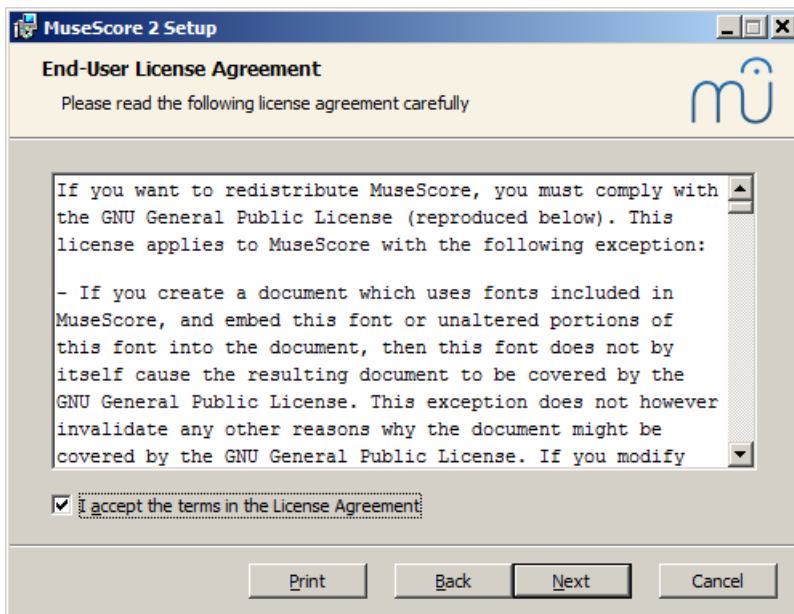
MuseScore 2 Setup

End-User License Agreement

Please read the following license agreement carefully

If you want to redistribute MuseScore, you must comply with the GNU General Public License (reproduced below). This license applies to MuseScore with the following exception:

- If you create a document which uses fonts included in MuseScore, and embed this font or unaltered portions of this font into the document, then this font does not by itself cause the resulting document to be covered by the GNU General Public License. This exception does not however invalidate any other reasons why the document might be covered by the GNU General Public License. If you modify

I accept the terms in the License Agreement

Print

Back

Next

Cancel